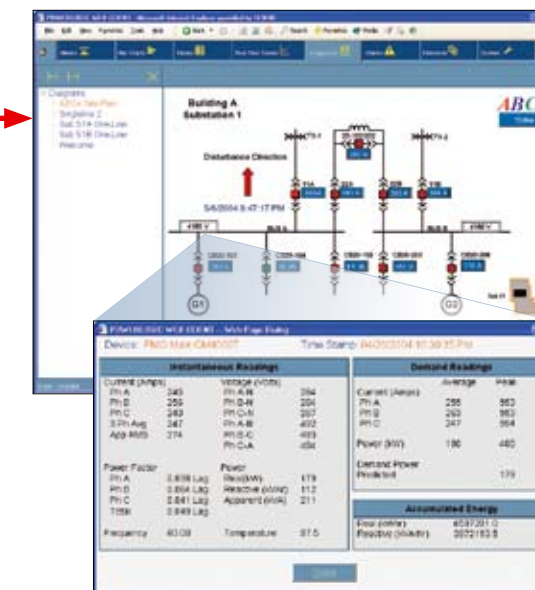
POWERLOGIC WEB EDGE - Microsoft Internet Explorer provided by SCHNE

File Edit View Favorites Tools Help

Diagrams

Diagrams
ABCo One-Line
Singleline 2
Sub 5/14 One-Line
Sub 5/16 One-Line
Welcome

Building A
Substation 1

ABC

Disturbance Direction

5/4/2004 5:47:17 PM

G1

G2

POWERLOGIC WEB EDGE - Web Page Dialog

Device: PMG Main CM4000T

Time Stamp: 04/05/2004 10:38:35 PM

Instantaneous Readings

Current (Amps)
Ph A 249
Ph B 259
Ph C 243
3 Ph Avg 247
App RMS 274

Voltage (Volts)
Ph A-N 284
Ph B-N 284
Ph C-N 287
Ph A-B 492
Ph B-C 493
Ph C-A 494

Power Factor
Ph A 0.838 Lag
Ph B 0.864 Lag
Ph C 0.841 Lag
Total 0.849 Lag

Power
Real (kW) 179
Reactive (kVAR) 112
Apparent (kVA) 211

Frequency 60.00

Temperature 37.5

Demand Readings

Average Peak

Current (Amps)
Ph A 256 563
Ph B 260 563
Ph C 247 564

Power (kW) 180 460

Demand Power Predicted 179

Accumulated Energy

Real (kWHr) 6587281.0
Reactive (kVArHr) 3872153.5

Close